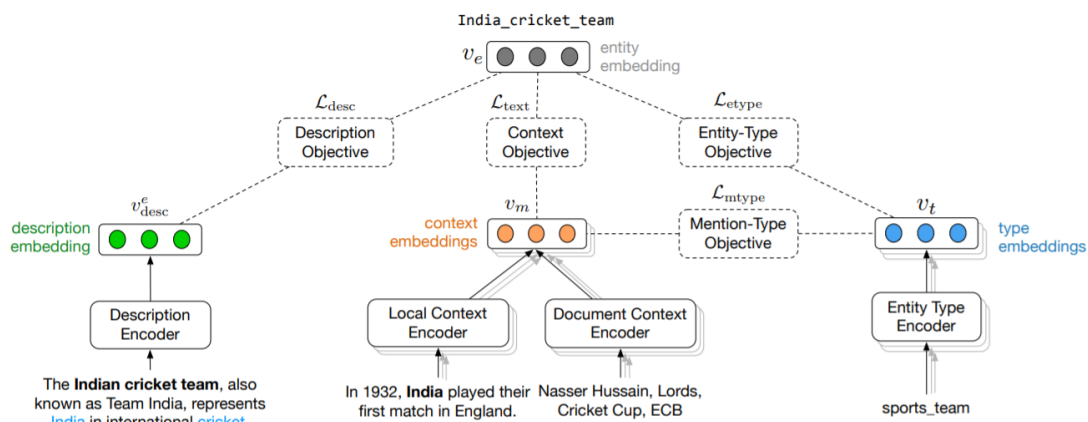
India_cricket_team

$v_e$

entity embedding

$\mathcal{L}_{\text{desc}}$

$\mathcal{L}_{\text{text}}$

$\mathcal{L}_{\text{etype}}$

Description Objective

Context Objective

Entity-Type Objective

$\mathcal{L}_{\text{mtype}}$

$v^e_{\text{desc}}$

description embedding

$v_m$

context embeddings

Mention-Type Objective

$v_t$

type embeddings

Description Encoder

Local Context Encoder

Document Context Encoder

Entity Type Encoder

The **Indian cricket team**, also known as Team India, represents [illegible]

In 1932, **India** played their first match in England.

Nasser Hussain, Lords, Cricket Cup, ECB

sports_team